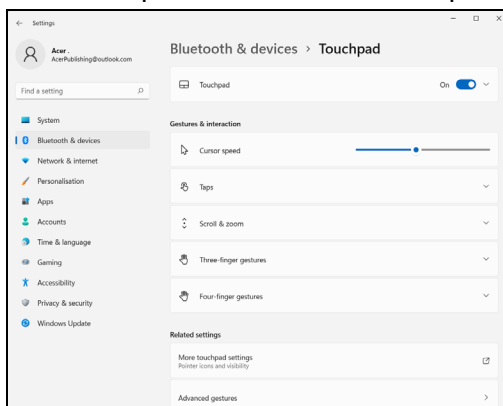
← Settings

Acer .
AcerPublishing@outlook.com

Find a setting

System
Bluetooth & devices
Network & internet
Personalisation
Apps
Accounts
Time & language
Gaming
Accessibility
Privacy & security
Windows Update

Bluetooth & devices › Touchpad

Touchpad
On

Gestures & interaction

Cursor speed

Taps

Scroll & zoom

Three-finger gestures

Four-finger gestures

Related settings

More touchpad settings
Pointer icons and visibility

Advanced gestures